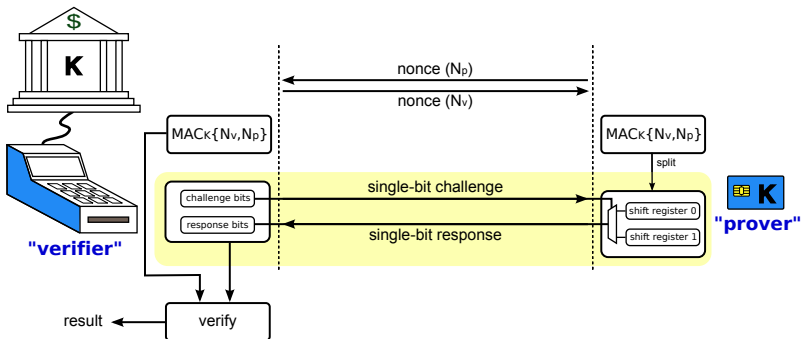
$

K

"verifier"

nonce ($N_P$)

nonce ($N_V$)

MAC$_K${$N_V$,$N_P$}

MAC$_K${$N_V$,$N_P$}

split

challenge bits

response bits

single-bit challenge

single-bit response

shift register 0

shift register 1

K

"prover"

verify

result